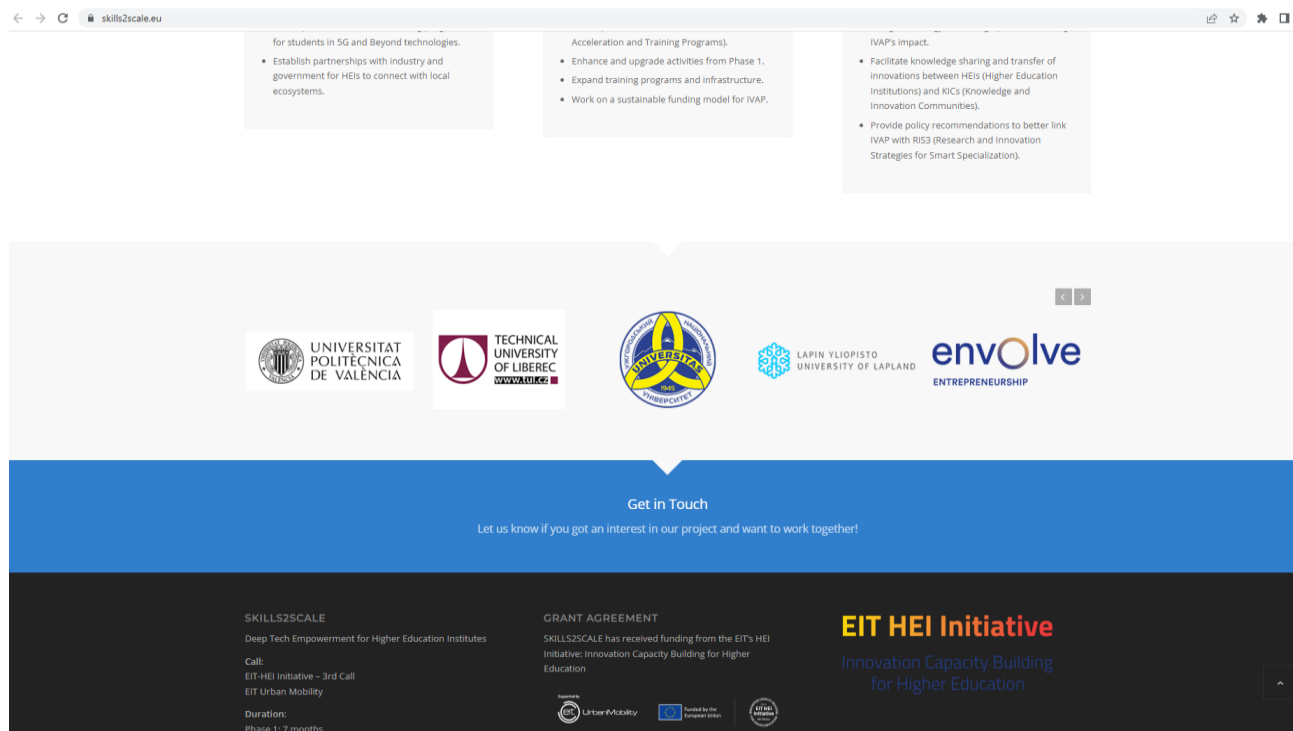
skills2scale.eu

for students in 5G and Beyond technologies.

- Establish partnerships with industry and government for HEIs to connect with local ecosystems.

Acceleration and Training Programs).

- Enhance and upgrade activities from Phase 1.
- Expand training programs and infrastructure.
- Work on a sustainable funding model for IVAP.

IVAP's impact.

- Facilitate knowledge sharing and transfer of innovations between HEIs (Higher Education Institutions) and KICs (Knowledge and Innovation Communities).
- Provide policy recommendations to better link IVAP with RIS3 (Research and Innovation Strategies for Smart Specialization).

UNIVERSITAT POLITÈCNICA DE VALÈNCIA

TECHNICAL UNIVERSITY OF LIBEREC www.tul.cz

UNIVERSITAS 1945 УНІВЕРСИТЕТ

LAPIN YLIOPISTO UNIVERSITY OF LAPLAND

envolve ENTREPRENEURSHIP

Get in Touch

Let us know if you got an interest in our project and want to work together!

SKILLS2SCALE

Deep Tech Empowerment for Higher Education Institutes

Call:
EIT-HEI Initiative – 3rd Call
EIT Urban Mobility

Duration:
Phase 1: 7 months

GRANT AGREEMENT

SKILLS2SCALE has received funding from the EIT's HEI Initiative: Innovation Capacity Building for Higher Education

Supported by eit UrbanMobility Funded by the European Union EIT HEI Initiative

EIT HEI Initiative

Innovation Capacity Building for Higher Education